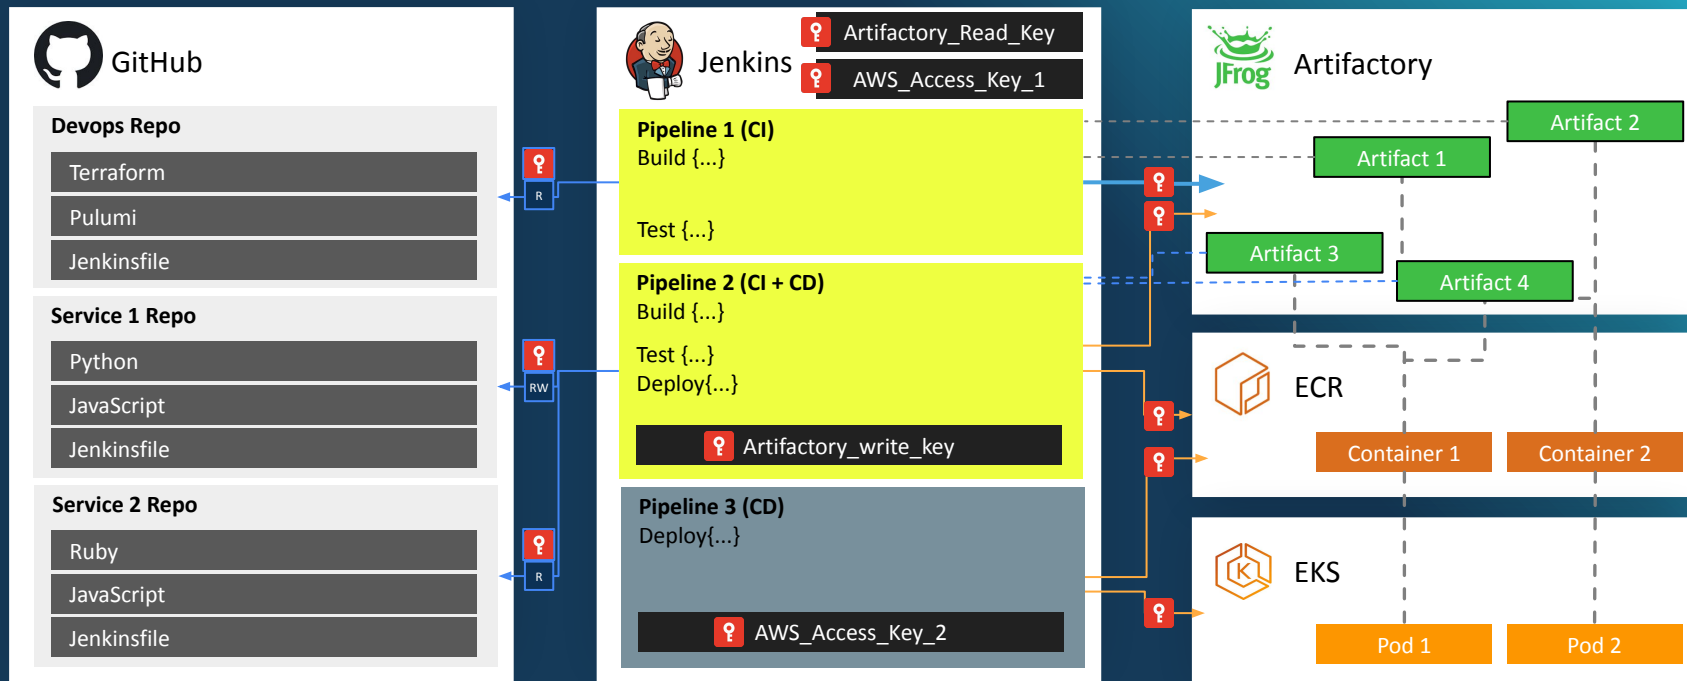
GitHub

Devops Repo
Terraform
Pulumi
Jenkinsfile

Service 1 Repo
Python
JavaScript
Jenkinsfile

Service 2 Repo
Ruby
JavaScript
Jenkinsfile

R
RW
R

Jenkins
Artifactory_Read_Key
AWS_Access_Key_1

Pipeline 1 (CI)
Build {...}
Test {...}

Pipeline 2 (CI + CD)
Build {...}
Test {...}
Deploy{...}
Artifactory_write_key

Pipeline 3 (CD)
Deploy{...}
AWS_Access_Key_2

JFrog
Artifactory
Artifact 2
Artifact 1
Artifact 3
Artifact 4

ECR
Container 1
Container 2

EKS
Pod 1
Pod 2